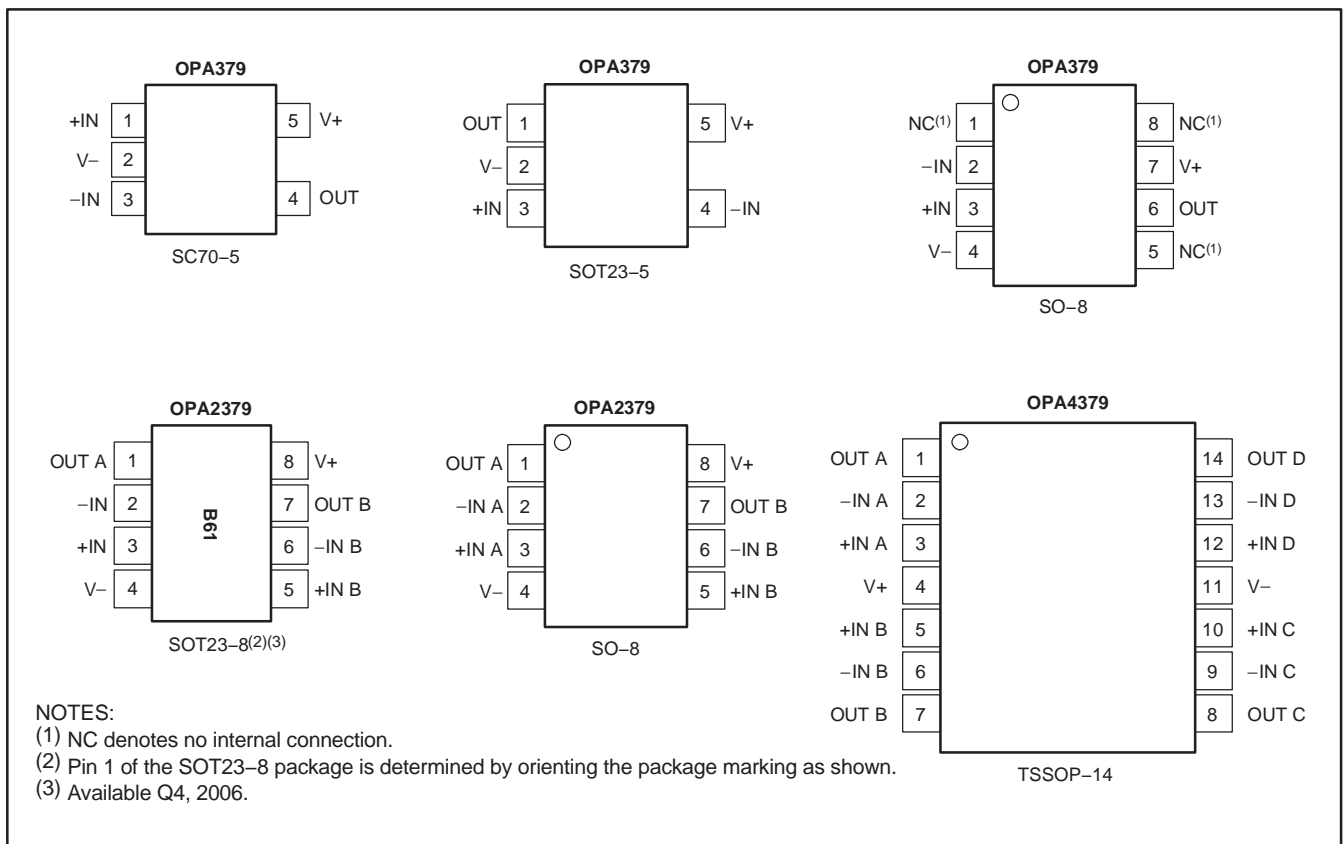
OPA379

+IN 1
V− 2
−IN 3
5 V+
4 OUT

SC70−5

OPA379

OUT 1
V− 2
+IN 3
5 V+
4 −IN

SOT23−5

OPA379

NC$^{(1)}$ 1
−IN 2
+IN 3
V− 4
8 NC$^{(1)}$
7 V+
6 OUT
5 NC$^{(1)}$

SO−8

OPA2379

OUT A 1
−IN 2
+IN 3
V− 4
B61
8 V+
7 OUT B
6 −IN B
5 +IN B

SOT23−8$^{(2)(3)}$

OPA2379

OUT A 1
−IN A 2
+IN A 3
V− 4
8 V+
7 OUT B
6 −IN B
5 +IN B

SO−8

OPA4379

OUT A 1
−IN A 2
+IN A 3
V+ 4
+IN B 5
−IN B 6
OUT B 7
14 OUT D
13 −IN D
12 +IN D
11 V−
10 +IN C
9 −IN C
8 OUT C

TSSOP−14

NOTES:
(1) NC denotes no internal connection.
(2) Pin 1 of the SOT23−8 package is determined by orienting the package marking as shown.
(3) Available Q4, 2006.